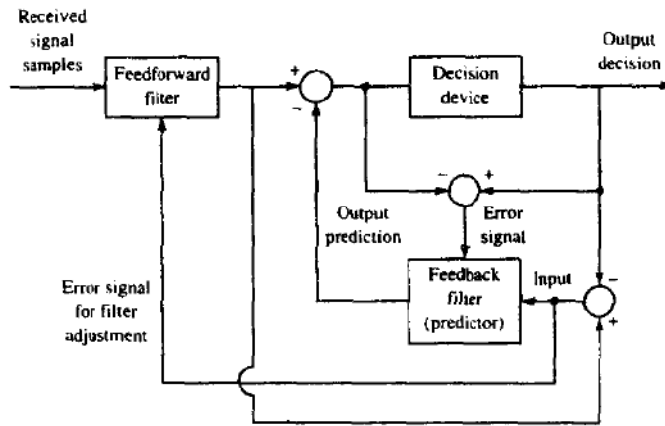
Received signal samples

Feedforward filter

+

−

Decision device

Output decision

−

+

Output prediction

Error signal

Feedback filter (predictor)

Input

−

+

Error signal for filter adjustment